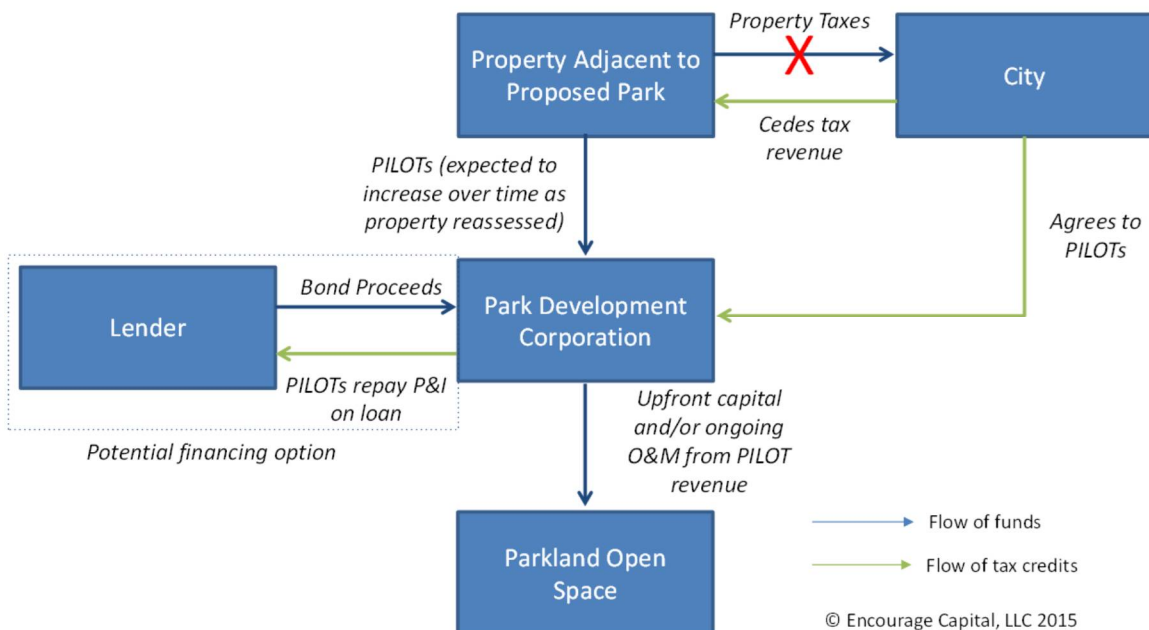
Property Adjacent to Proposed Park

Property Taxes

City

Cedes tax revenue

PILOTs (expected to increase over time as property reassessed)

Agrees to PILOTs

Lender

Bond Proceeds

Park Development Corporation

PILOTs repay P&I on loan

Potential financing option

Upfront capital and/or ongoing O&M from PILOT revenue

Parkland Open Space

Flow of funds

Flow of tax credits

© Encourage Capital, LLC 2015